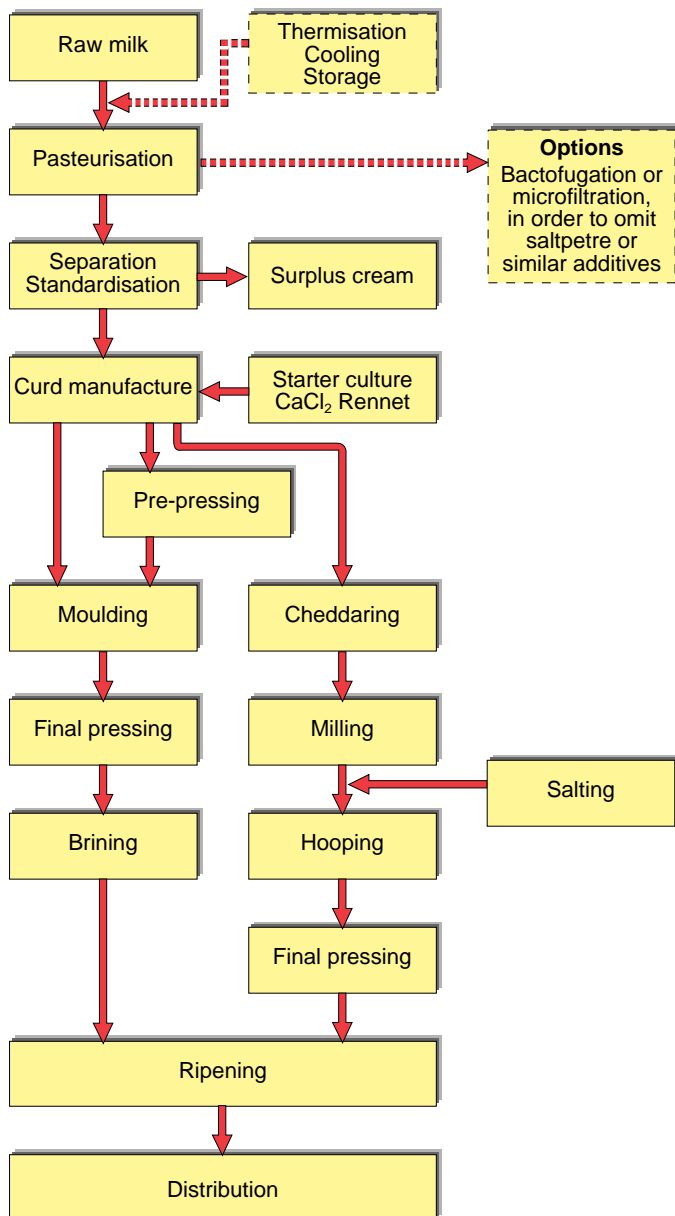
Raw milk

Thermisation
Cooling
Storage

Pasteurisation

**Options**
Bactofugation or microfiltration, in order to omit saltpetre or similar additives

Separation
Standardisation

Surplus cream

Curd manufacture

Starter culture
$CaCl_2$ Rennet

Pre-pressing

Moulding

Cheddaring

Final pressing

Milling

Salting

Brining

Hooping

Final pressing

Ripening

Distribution